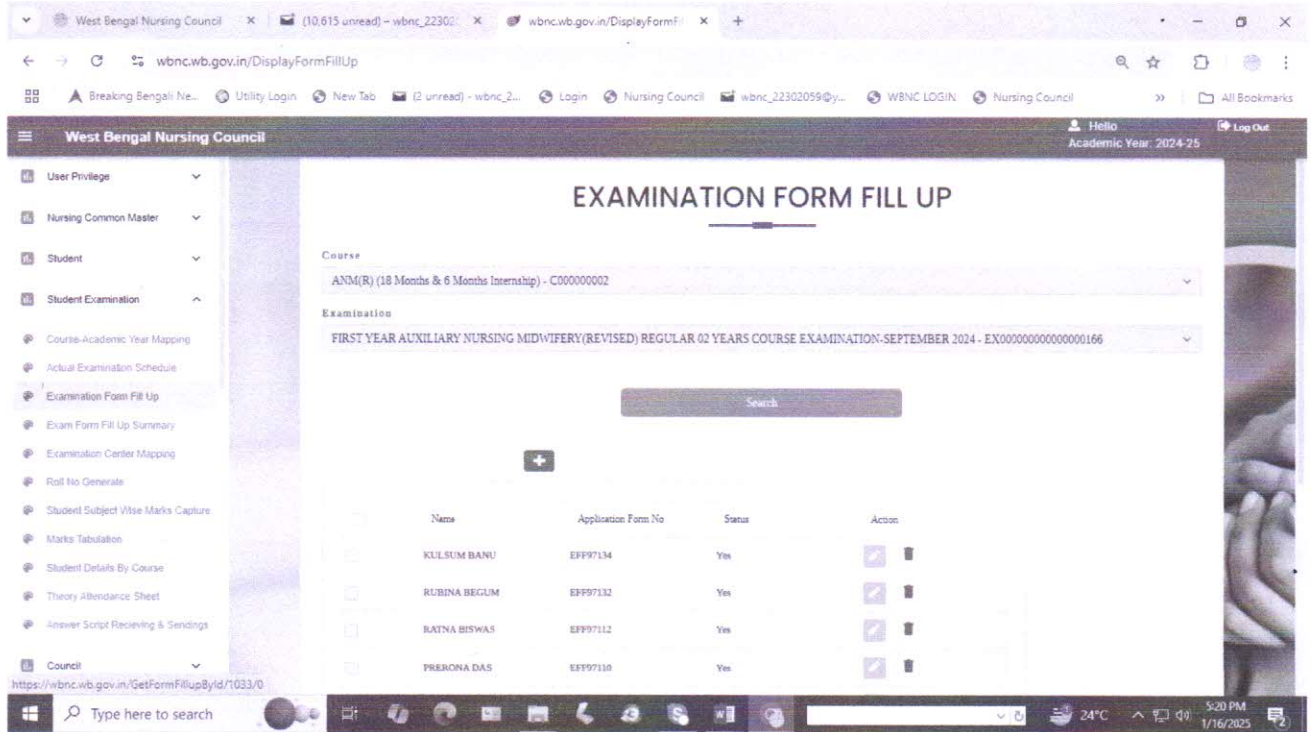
West Bengal Nursing Council × (10,615 unread) - wbnc_22302 × wbnc.wb.gov.in/DisplayFormFi × +

wbnc.wb.gov.in/DisplayFormFillUp

Breaking Bengali Ne... Utility Login New Tab (2 unread) - wbnc_2... Login Nursing Council wbnc_22302059@y... WBNC LOGIN Nursing Council » All Bookmarks

West Bengal Nursing Council

Hello
Academic Year: 2024-25

Log Out

User Privilege
Nursing Common Master
Student
Student Examination
Course-Academic Year Mapping
Actual Examination Schedule
Examination Form Fill Up
Exam Form Fill Up Summary
Examination Center Mapping
Roll No Generate
Student Subject Wise Marks Capture
Marks Tabulation
Student Details By Course
Theory Attendance Sheet
Answer Script Recieving & Sendings
Council

EXAMINATION FORM FILL UP

Course
ANM(R) (18 Months & 6 Months Internship) - C000000002

Examination
FIRST YEAR AUXILIARY NURSING MIDWIFERY(REVISED) REGULAR 02 YEARS COURSE EXAMINATION-SEPTEMBER 2024 - EX000000000000000166

Search

+

| | Name | Application Form No | Status | Action |
|---|---|---|---|---|
| | KULSUM BANU | EFF97134 | Yes | |
| | RUBINA BEGUM | EFF97132 | Yes | |
| | RATNA BISWAS | EFF97112 | Yes | |
| | PRERONA DAS | EFF97110 | Yes | |

https://wbnc.wb.gov.in/GetFormFillupById/1033/0

Type here to search

24°C

5:20 PM
1/16/2025